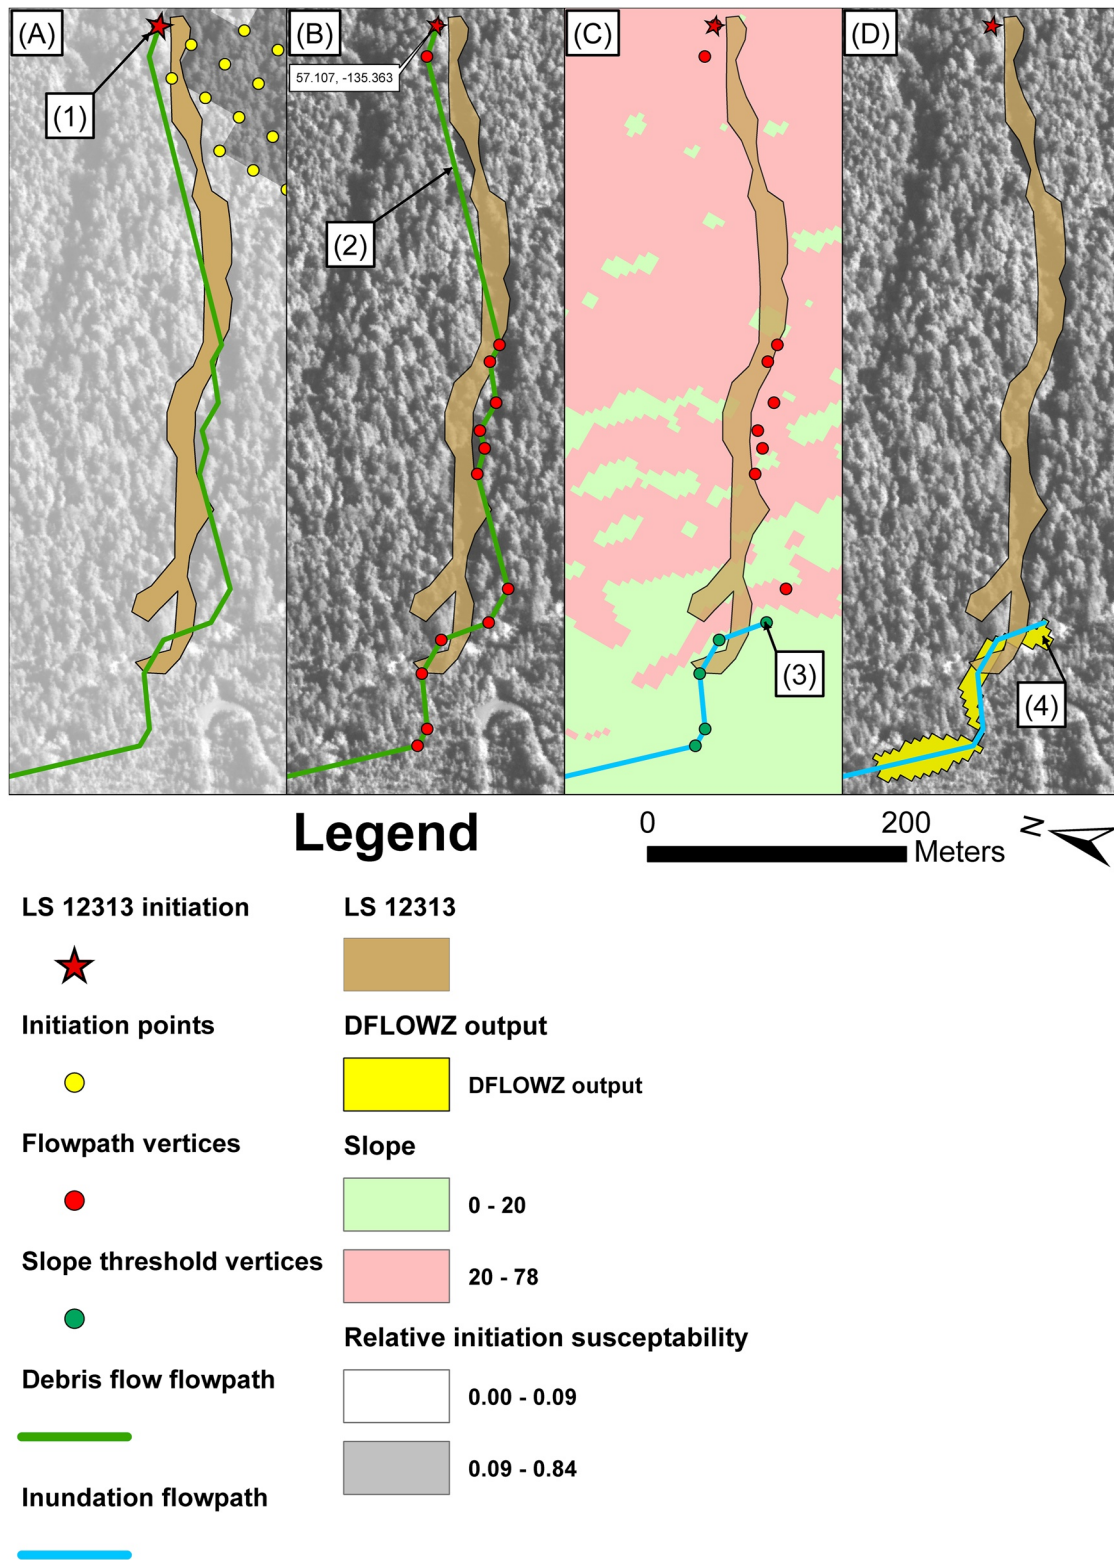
(A)

(1)

(B)

57.107, -135.363

(2)

(C)

(3)

(D)

(4)

Legend

0 200 Meters

N

LS 12313 initiation

Initiation points

Flowpath vertices

Slope threshold vertices

Debris flow flowpath

Inundation flowpath

LS 12313

DFLOWZ output

DFLOWZ output

Slope

0 - 20

20 - 78

Relative initiation susceptability

0.00 - 0.09

0.09 - 0.84